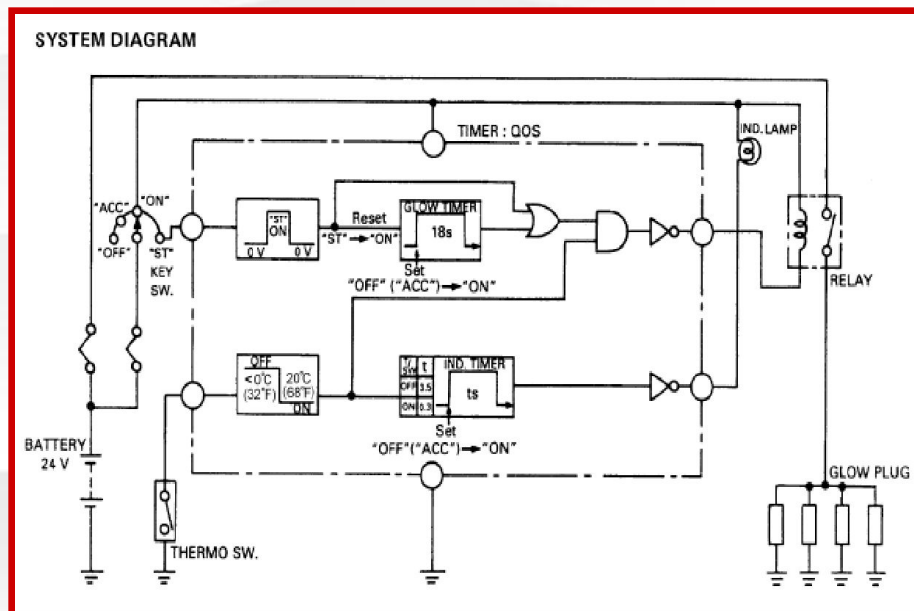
SYSTEM DIAGRAM

TIMER : QOS

IND. LAMP

"ACC" "ON"

"OFF" "ST"

KEY SW.

"ST" ON

0 V 0 V

Reset

"ST" → "ON"

GLOW TIMER

18s

Set

"OFF" ("ACC") → "ON"

RELAY

OFF

< 0°C (32°F)

20°C (68°F)

ON

SW t

OFF 3.5

ON 0.3

IND. TIMER

ts

Set

"OFF" ("ACC") → "ON"

BATTERY 24 V

GLOW PLUG

THERMO SW.